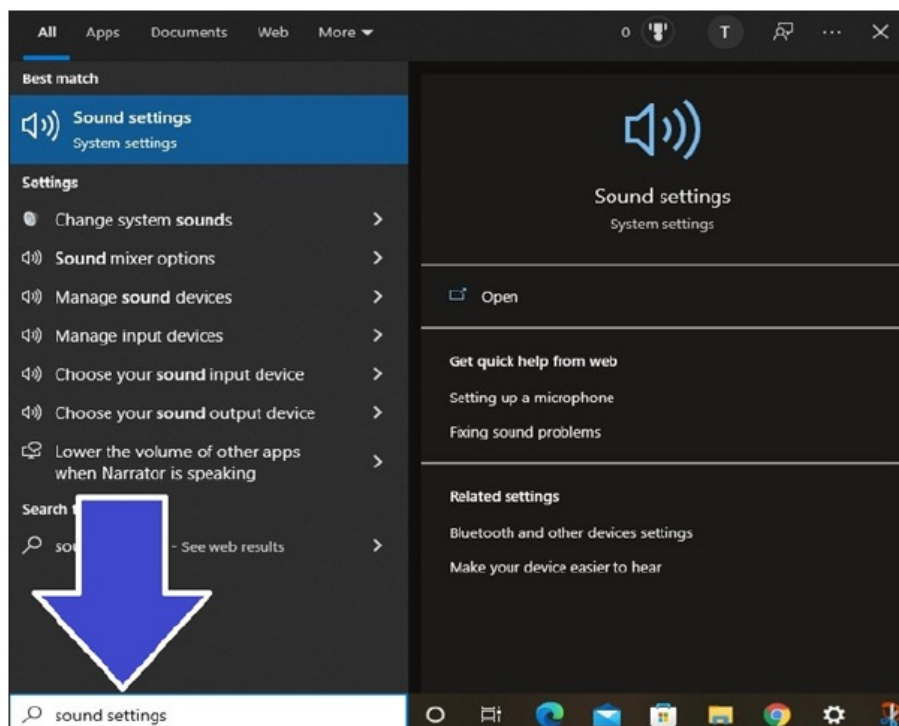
All Apps Documents Web More

0 T

Best match

Sound settings
System settings

Settings

Change system sounds

Sound mixer options

Manage sound devices

Manage input devices

Choose your sound input device

Choose your sound output device

Lower the volume of other apps when Narrator is speaking

Search t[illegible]

so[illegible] - See web results

Sound settings
System settings

Open

Get quick help from web

Setting up a microphone

Fixing sound problems

Related settings

Bluetooth and other devices settings

Make your device easier to hear

sound settings